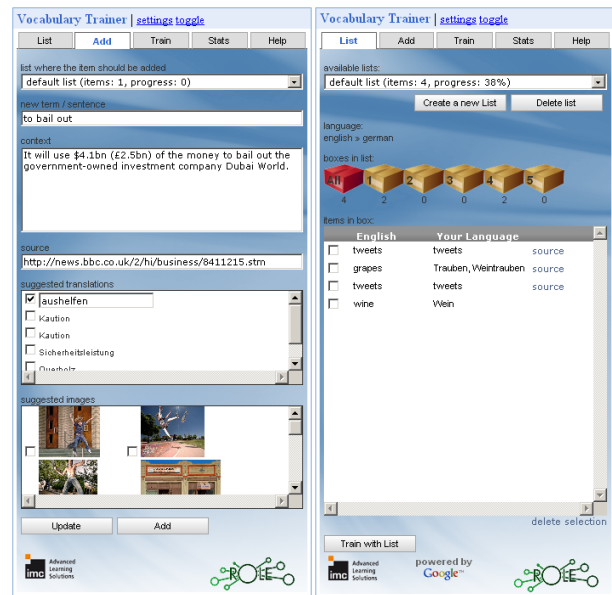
Vocabulary Trainer | settings toggle

List | Add | Train | Stats | Help

list where the item should be added
default list (items: 1, progress: 0)

new term / sentence
to bail out

context
It will use $4.1bn (£2.5bn) of the money to bail out the government-owned investment company Dubai World.

source
http://news.bbc.co.uk/2/hi/business/8411215.stm

suggested translations
aushelfen
Kaution
Kaution
Sicherheitsleistung
Querholz

suggested images

Update | Add

imc Advanced Learning Solutions

ROLE

Vocabulary Trainer | settings toggle

List | Add | Train | Stats | Help

available lists:
default list (items: 4, progress: 38%)

Create a new List | Delete list

language:
english » german

boxes in list:
All 1 2 3 4 5
4 2 0 0 2 0

items in box:

| | English | Your Language | |
|---|---|---|---|
| | tweets | tweets | source |
| | grapes | Trauben, Weintrauben | source |
| | tweets | tweets | source |
| | wine | Wein | |

delete selection

Train with List

imc Advanced Learning Solutions

powered by Google™

ROLE